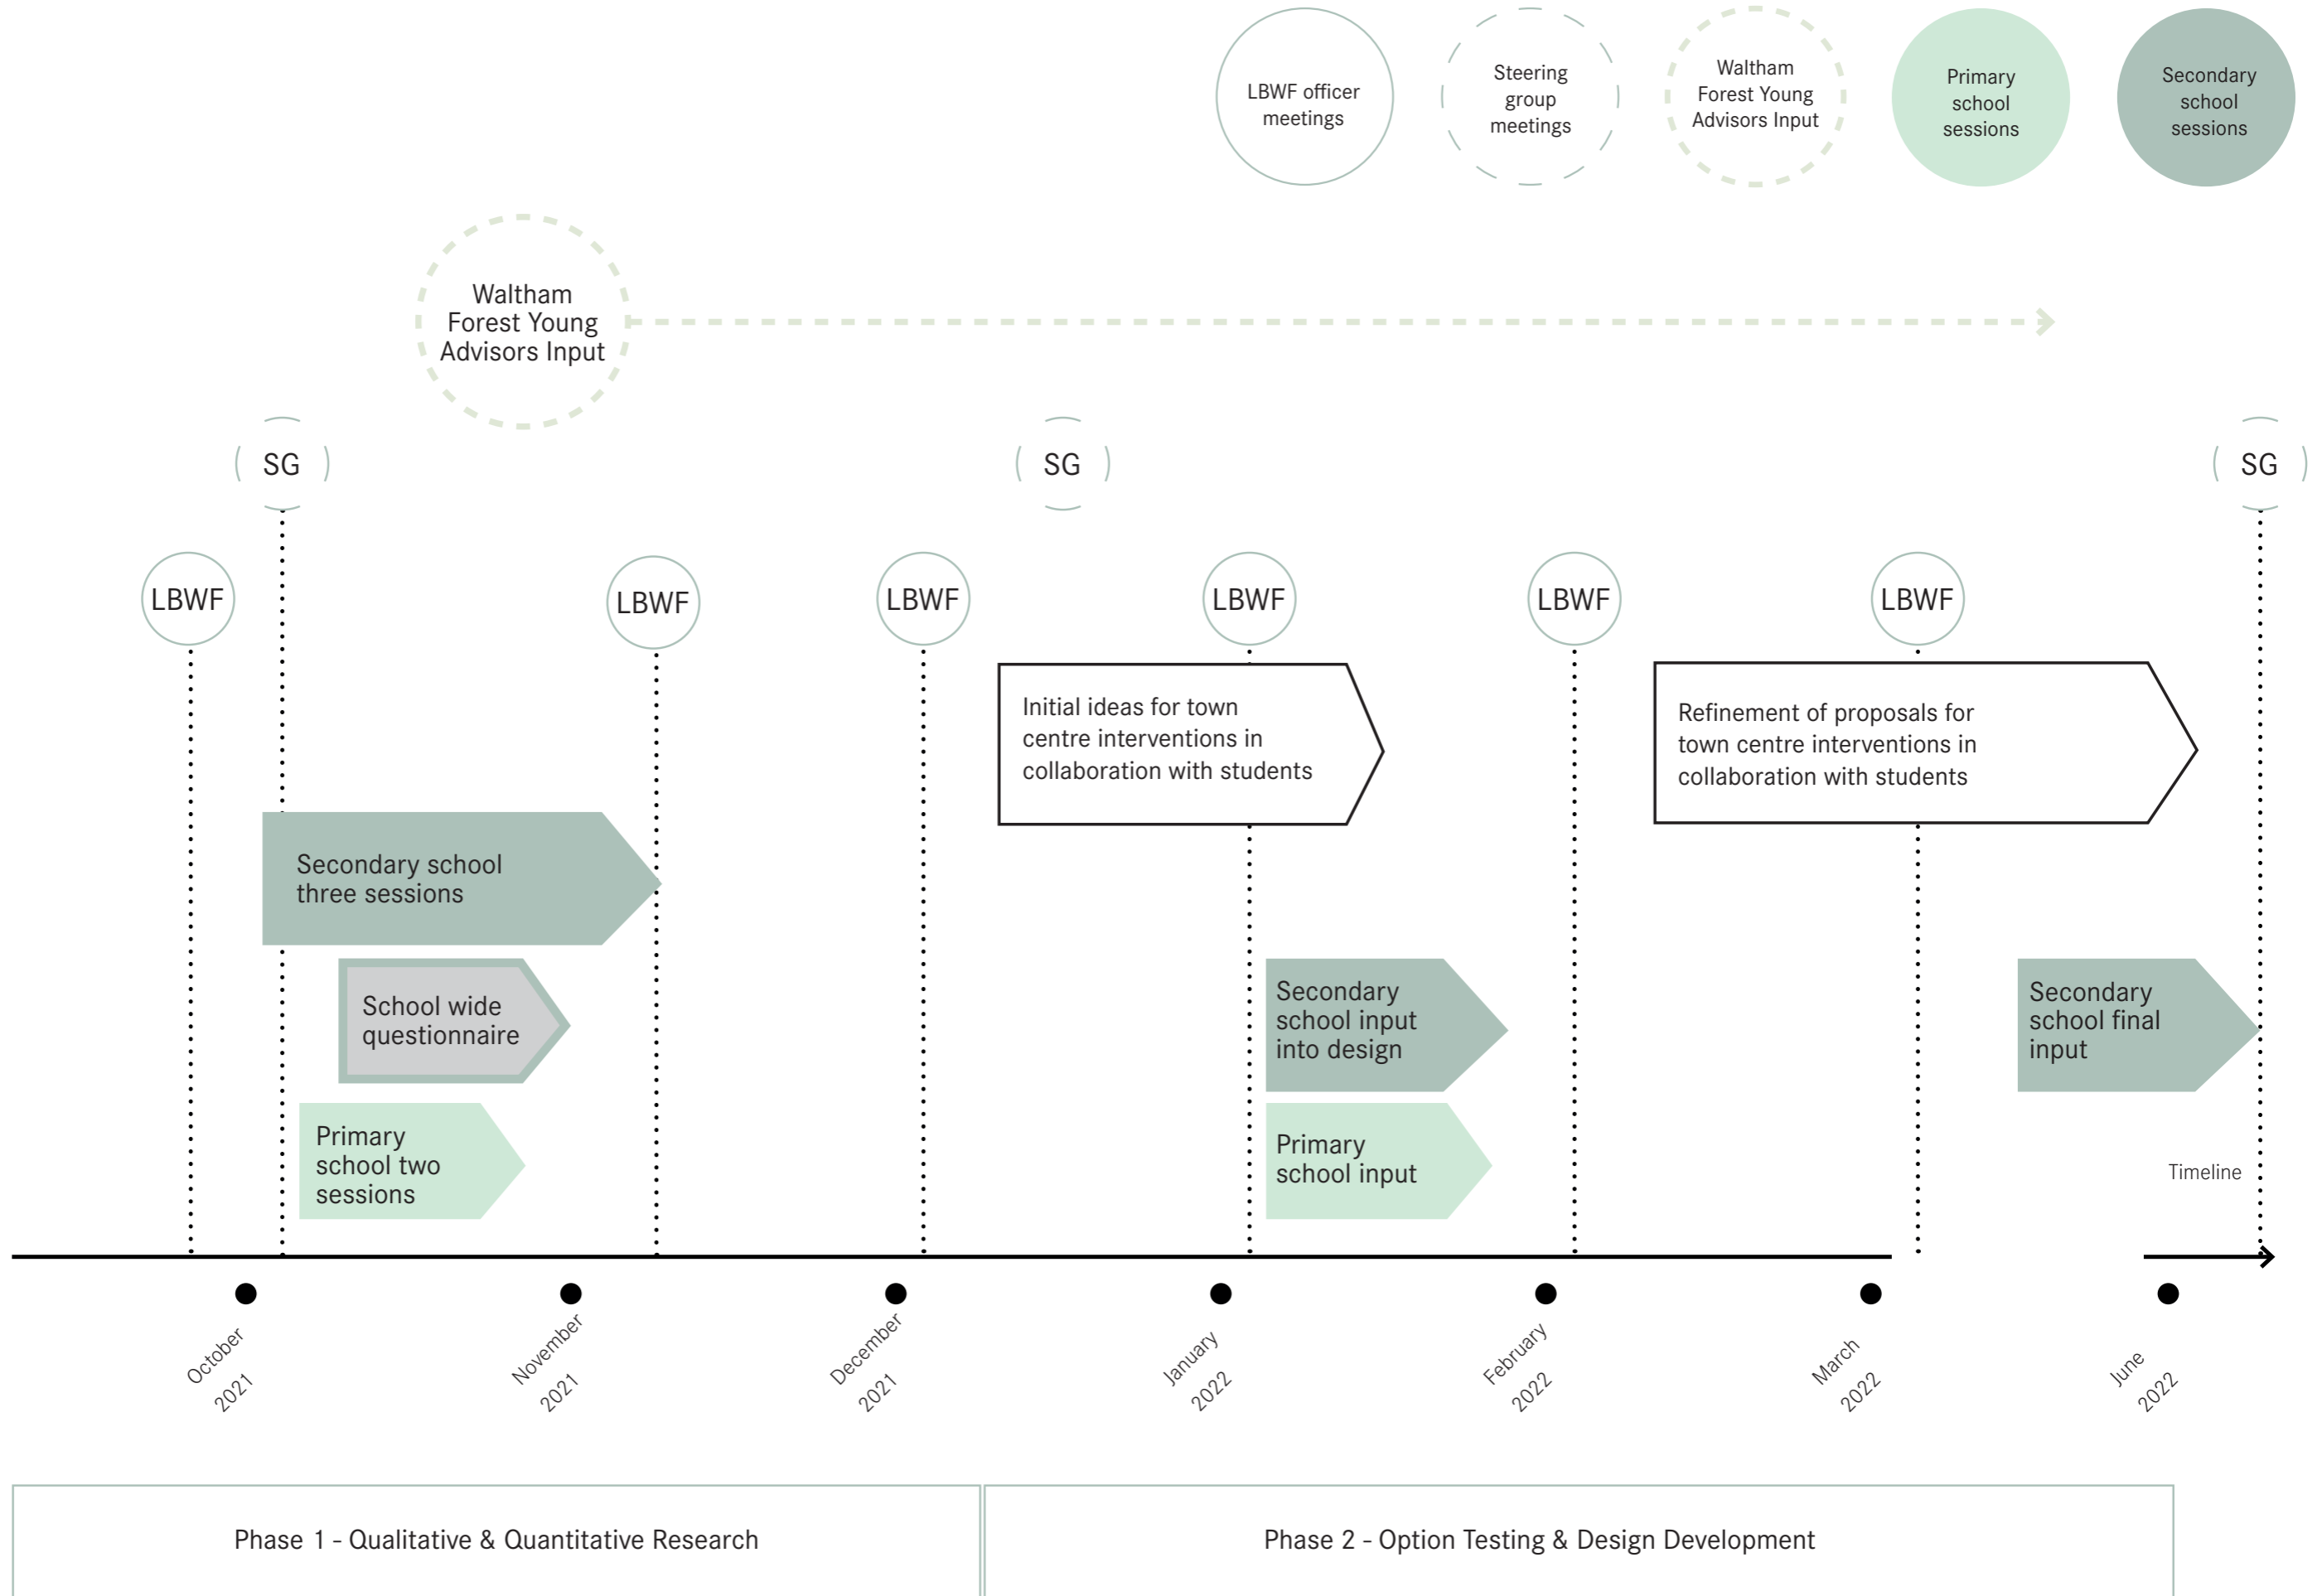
LBWF officer meetings

Steering group meetings

Waltham Forest Young Advisors Input

Primary school sessions

Secondary school sessions

Waltham Forest Young Advisors Input

SG

SG

SG

LBWF

LBWF

LBWF

LBWF

LBWF

LBWF

Initial ideas for town centre interventions in collaboration with students

Refinement of proposals for town centre interventions in collaboration with students

Secondary school three sessions

School wide questionnaire

Primary school two sessions

Secondary school input into design

Primary school input

Secondary school final input

Timeline

October 2021

November 2021

December 2021

January 2022

February 2022

March 2022

June 2022

Phase 1 - Qualitative & Quantitative Research

Phase 2 - Option Testing & Design Development